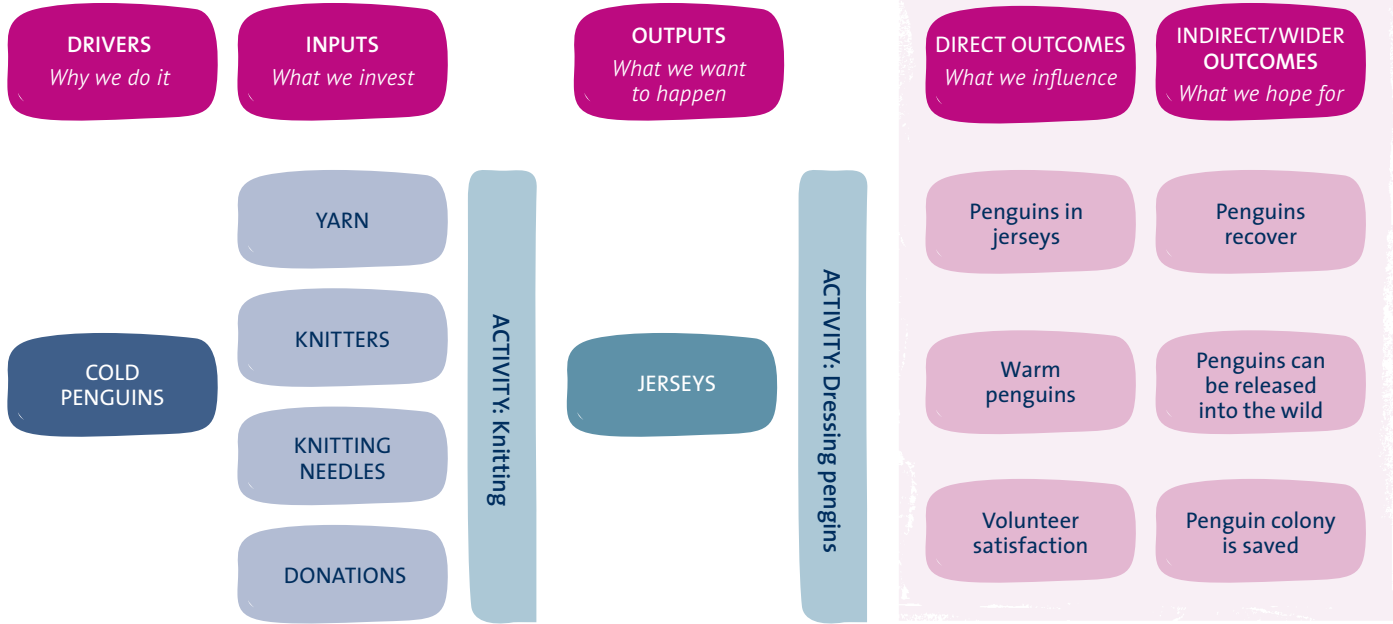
DRIVERS
Why we do it

INPUTS
What we invest

OUTPUTS
What we want to happen

DIRECT OUTCOMES
What we influence

INDIRECT/WIDER OUTCOMES
What we hope for

COLD PENGUINS

YARN

KNITTERS

KNITTING NEEDLES

DONATIONS

ACTIVITY: Knitting

JERSEYS

ACTIVITY: Dressing pengins

Penguins in jerseys

Warm penguins

Volunteer satisfaction

Penguins recover

Penguins can be released into the wild

Penguin colony is saved